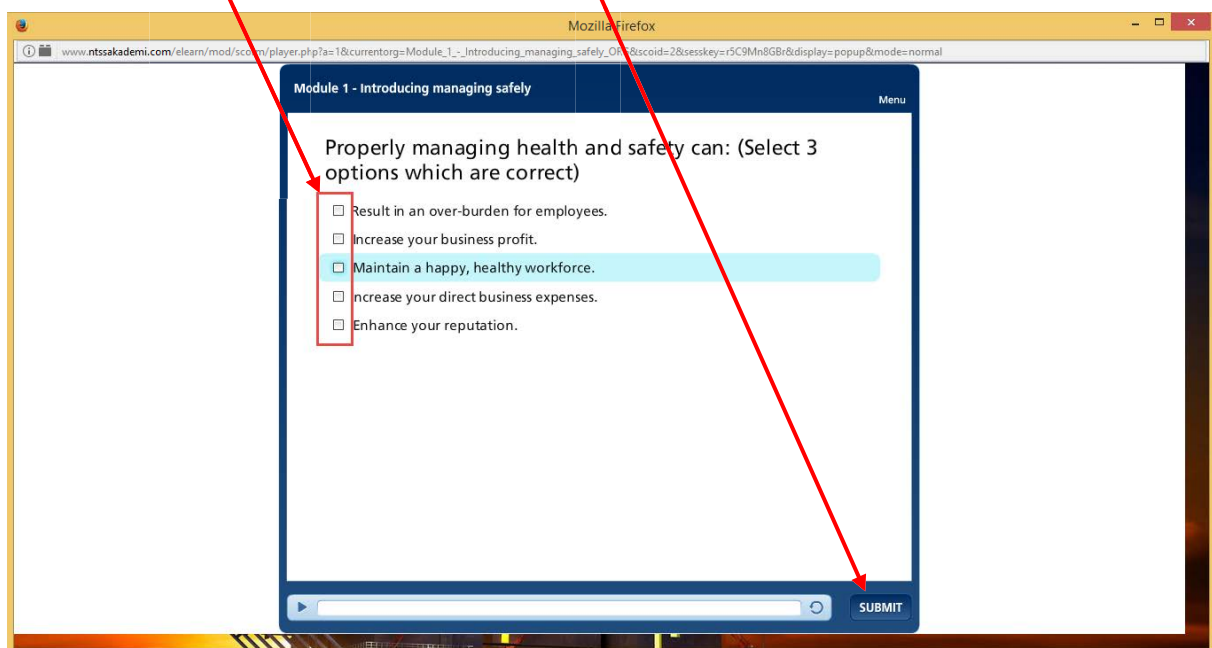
Mozilla Firefox

www.ntssakademi.com/elearn/mod/scorm/player.php?a=1&currentorg=Module_1_-_Introducing_managing_safely_ORG&scoid=2&sesskey=r5C9Mn8GBr&display=popup&mode=normal

Module 1 - Introducing managing safely

Menu

Properly managing health and safety can: (Select 3 options which are correct)

Result in an over-burden for employees.

Increase your business profit.

Maintain a happy, healthy workforce.

Increase your direct business expenses.

Enhance your reputation.

SUBMIT